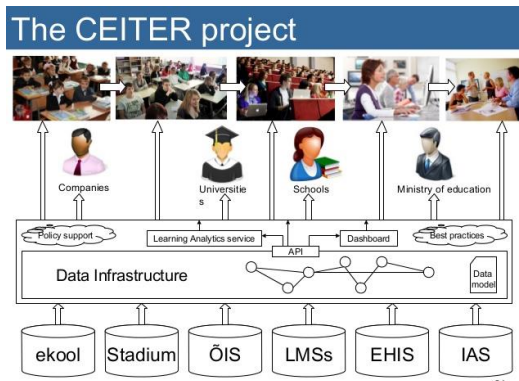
The CEITER project

Companies

Universitie s

Schools

Ministry of education

Policy support

Learning Analytics service

API

Dashboard

Best practices

Data Infrastructure

Data model

ekool

Stadium

ÕIS

LMSs

EHIS

IAS